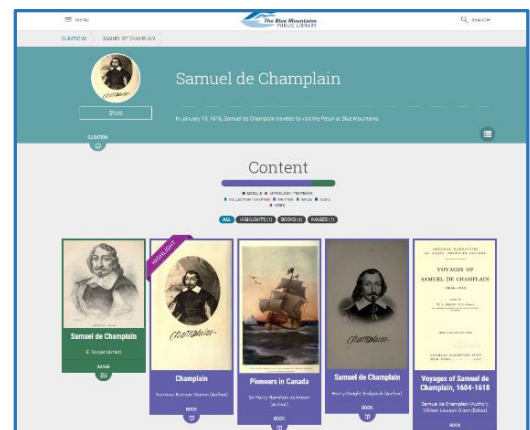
MENU

The Blue Mountains PUBLIC LIBRARY

SEARCH

CURATIONS | SAMUEL DE CHAMPLAIN

Samuel de Champlain

Share

In January 15, 1616, Samuel de Champlain travelled to visit the Petun at Blue Mountains.

CURATION

Content

MODULE ANTHOLOGY / TEXTBOOK COLLECTION / CHAPTER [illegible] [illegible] AUDIO VIDEO

ALL HIGHLIGHTS (1) BOOKS (4) IMAGES (1)

Samuel de Champlain
E. Forget (Author)
IMAGE

HIGHLIGHT
Champlain
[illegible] (Author)
BOOK

Pioneers in Canada
Sir Harry Hamilton Johnston (Author)
BOOK

Samuel de Champlain
Henry Dwight Sedgwick (Author)
BOOK

VOYAGES OF SAMUEL DE CHAMPLAIN
Voyages of Samuel de Champlain, 1604-1618
Samuel de Champlain (Author), William Lawson Grant (Editor)
BOOK